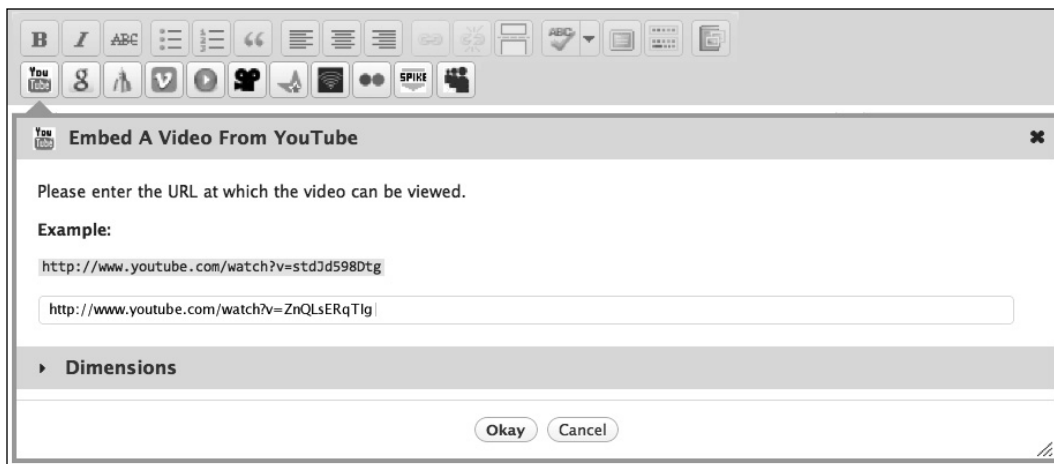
B I ABC

You Tube 8 SPIKE

You Tube Embed A Video From YouTube

Please enter the URL at which the video can be viewed.

Example:

http://www.youtube.com/watch?v=stdJd598Dtg

http://www.youtube.com/watch?v=ZnQLsERqTIg

Dimensions

Okay Cancel